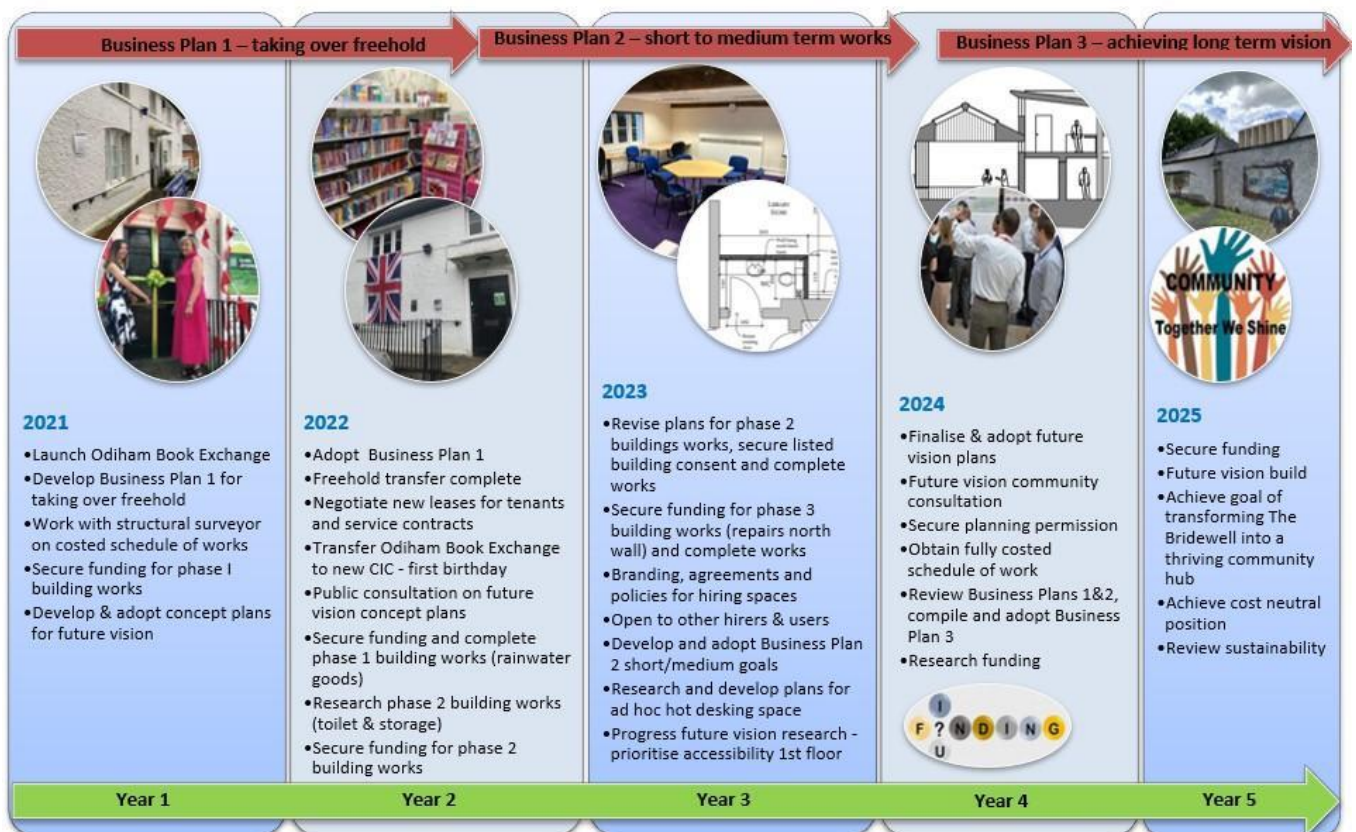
Business Plan 1 – taking over freehold

Business Plan 2 – short to medium term works

Business Plan 3 – achieving long term vision

2021

•Launch Odiham Book Exchange
•Develop Business Plan 1 for taking over freehold
•Work with structural surveyor on costed schedule of works
•Secure funding for phase I building works
•Develop & adopt concept plans for future vision

2022

•Adopt Business Plan 1
•Freehold transfer complete
•Negotiate new leases for tenants and service contracts
•Transfer Odiham Book Exchange to new CIC - first birthday
•Public consultation on future vision concept plans
•Secure funding and complete phase 1 building works (rainwater goods)
•Research phase 2 building works (toilet & storage)
•Secure funding for phase 2 building works

2023

•Revise plans for phase 2 buildings works, secure listed building consent and complete works
•Secure funding for phase 3 building works (repairs north wall) and complete works
•Branding, agreements and policies for hiring spaces
•Open to other hirers & users
•Develop and adopt Business Plan 2 short/medium goals
•Research and develop plans for ad hoc hot desking space
•Progress future vision research - prioritise accessibility 1st floor

2024

•Finalise & adopt future vision plans
•Future vision community consultation
•Secure planning permission
•Obtain fully costed schedule of work
•Review Business Plans 1&2, compile and adopt Business Plan 3
•Research funding

I
F ? N D I N G
U

2025

COMMUNITY
Together We Shine

•Secure funding
•Future vision build
•Achieve goal of transforming The Bridewell into a thriving community hub
•Achieve cost neutral position
•Review sustainability

Year 1

Year 2

Year 3

Year 4

Year 5